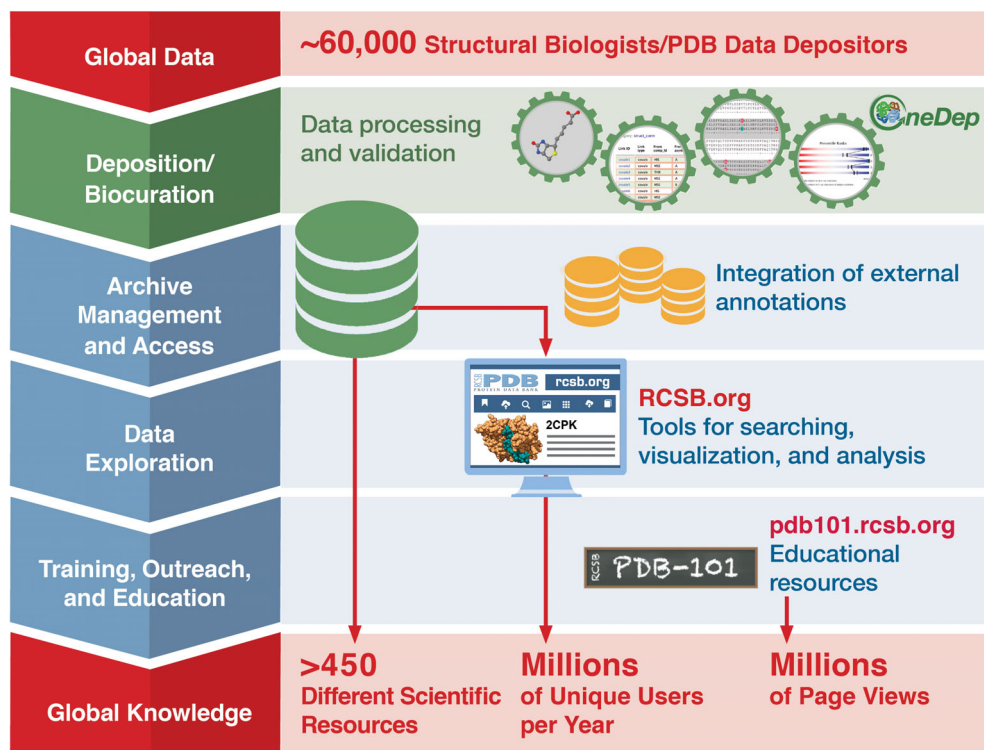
Global Data

~60,000 Structural Biologists/PDB Data Depositors

Deposition/ Biocuration

Data processing and validation

OneDep

Archive Management and Access

Integration of external annotations

Data Exploration

RCSB PDB PROTEIN DATA BANK rcsb.org

2CPK

RCSB.org
Tools for searching, visualization, and analysis

Training, Outreach, and Education

RCSB PDB-101

pdb101.rcsb.org
Educational resources

Global Knowledge

>450
Different Scientific Resources

Millions
of Unique Users per Year

Millions
of Page Views